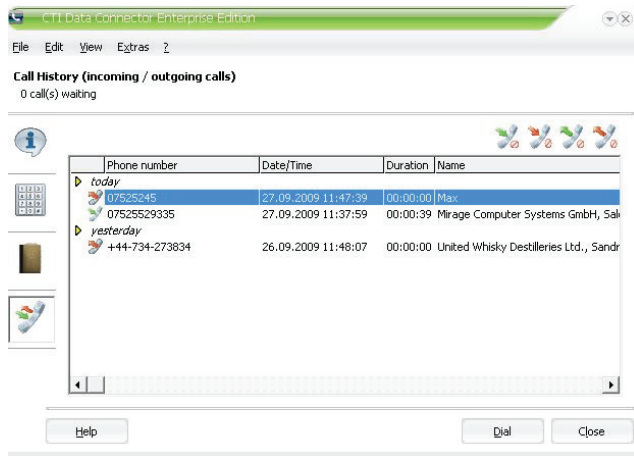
CTI Data Connector Enterprise Edition

File Edit View Extras ?

Call History (incoming / outgoing calls)
0 call(s) waiting

| | Phone number | Date/Time | Duration | Name |
|---|---|---|---|---|
| today | | | | |
| | 07525245 | 27.09.2009 11:47:39 | 00:00:00 | Max |
| | 07525529335 | 27.09.2009 11:37:59 | 00:00:39 | Mirage Computer Systems GmbH, Sal |
| yesterday | | | | |
| | +44-734-273834 | 26.09.2009 11:48:07 | 00:00:00 | United Whisky Destilleries Ltd., Sandr |

Help

Dial

Close